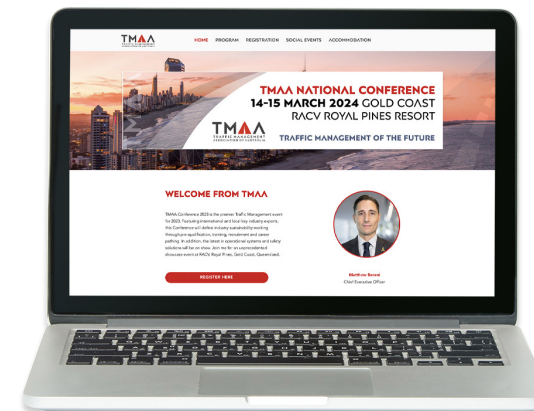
TMAA

HOME PROGRAM REGISTRATION SOCIAL EVENTS ACCOMMODATION

TMAA NATIONAL CONFERENCE
14-15 MARCH 2024 GOLD COAST
RACV ROYAL PINES RESORT

TMAA
TRAFFIC MANAGEMENT ASSOCIATION OF AUSTRALIA

TRAFFIC MANAGEMENT OF THE FUTURE

WELCOME FROM TMAA

TMAA Conference 2023 is the premier Traffic Management event for 2023. Featuring international and local key industry experts, this Conference will define industry sustainability working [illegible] qualification, training, recruitment and career pathing. In addition, the latest in operational systems and safety solutions will be on show. Join me for an unprecedented showcase event at RACV Royal Pines, Gold Coast, Queensland.

REGISTER HERE

Matthew Bevan
Chief Executive Officer